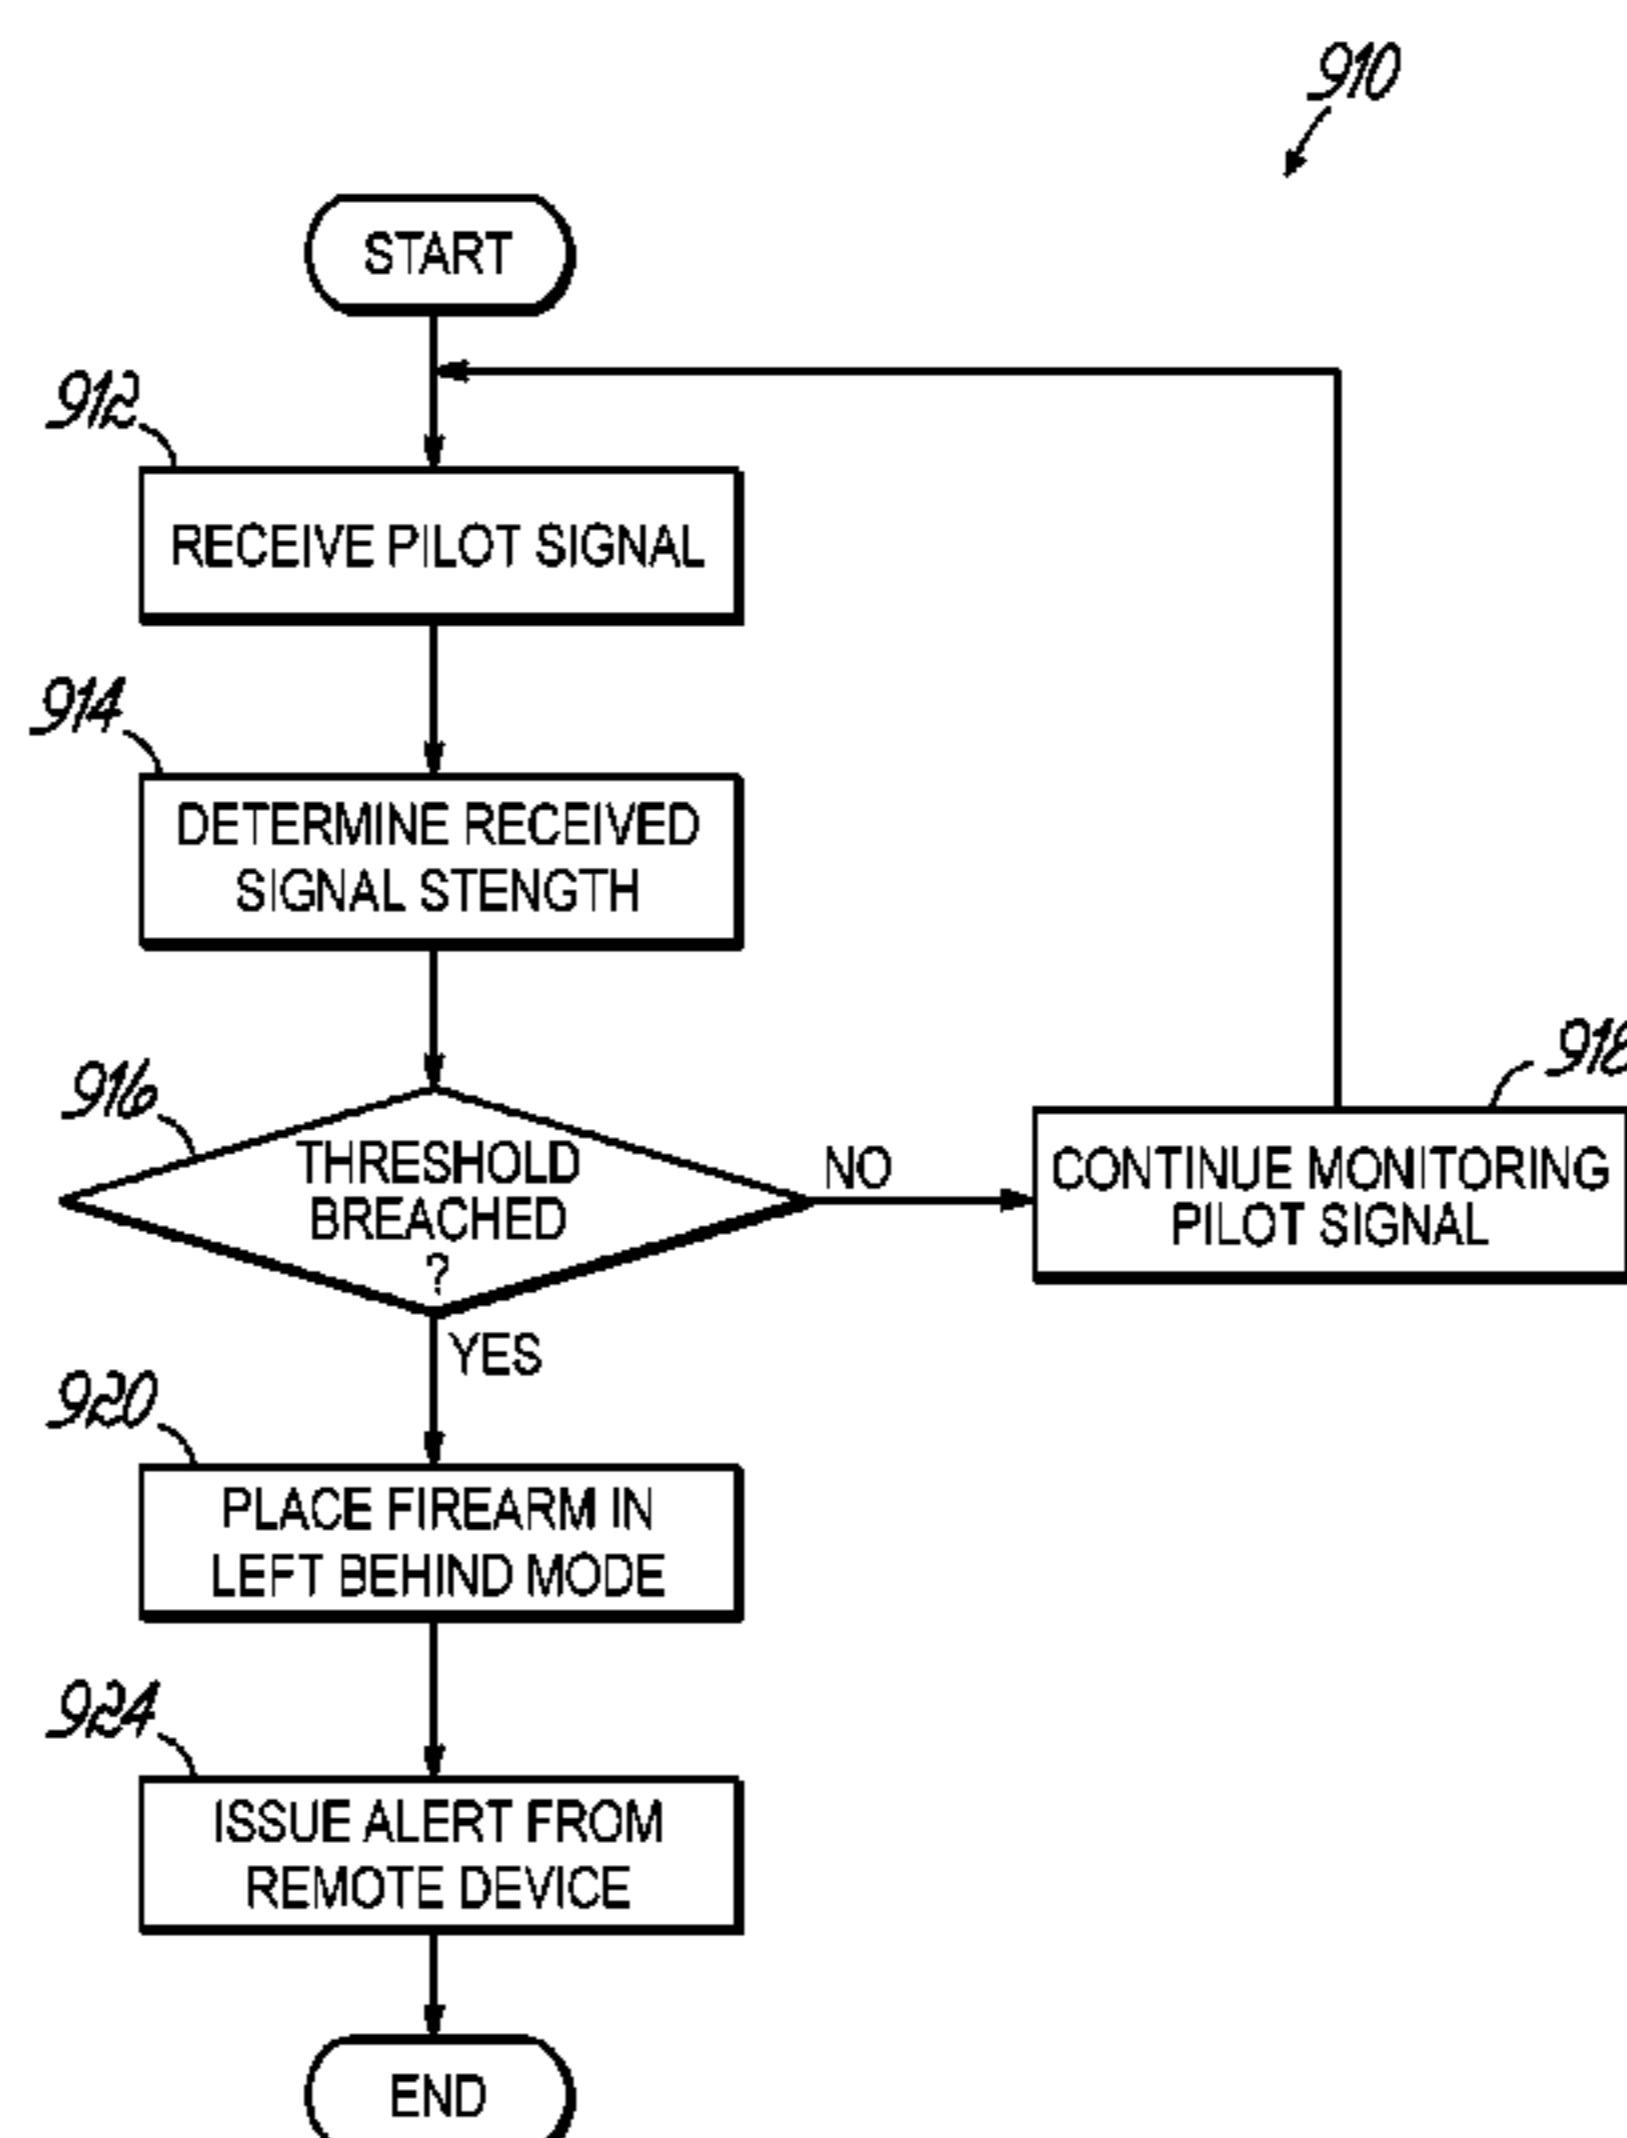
910

START

912

RECEIVE PILOT SIGNAL

914

DETERMINE RECEIVED SIGNAL STENGTH

916

THRESHOLD BREACHED ?

NO

918

CONTINUE MONITORING PILOT SIGNAL

YES

920

PLACE FIREARM IN LEFT BEHIND MODE

924

ISSUE ALERT FROM REMOTE DEVICE

END